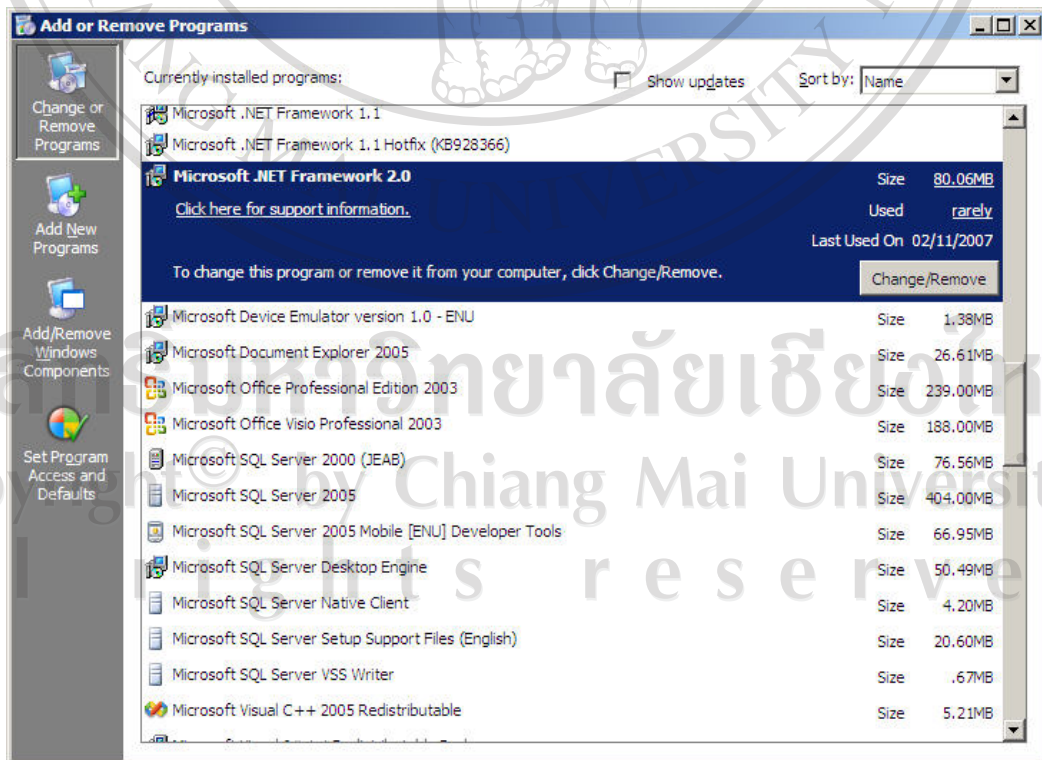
Add or Remove Programs

Change or Remove Programs

Add New Programs

Add/Remove Windows Components

Set Program Access and Defaults

Currently installed programs:

Show updates

Sort by: Name

Microsoft .NET Framework 1.1

Microsoft .NET Framework 1.1 Hotfix (KB928366)

Microsoft .NET Framework 2.0

Click here for support information.

Size 80.06MB

Used rarely

Last Used On 02/11/2007

To change this program or remove it from your computer, click Change/Remove.

Change/Remove

| | | |
|---|---|---|
| Microsoft Device Emulator version 1.0 - ENU | Size | 1.38MB |
| Microsoft Document Explorer 2005 | Size | 26.61MB |
| Microsoft Office Professional Edition 2003 | Size | 239.00MB |
| Microsoft Office Visio Professional 2003 | Size | 188.00MB |
| Microsoft SQL Server 2000 (JEAB) | Size | 76.56MB |
| Microsoft SQL Server 2005 | Size | 404.00MB |
| Microsoft SQL Server 2005 Mobile [ENU] Developer Tools | Size | 66.95MB |
| Microsoft SQL Server Desktop Engine | Size | 50.49MB |
| Microsoft SQL Server Native Client | Size | 4.20MB |
| Microsoft SQL Server Setup Support Files (English) | Size | 20.60MB |
| Microsoft SQL Server VSS Writer | Size | .67MB |
| Microsoft Visual C++ 2005 Redistributable | Size | 5.21MB |

ลิขสิทธิ์มหาวิทยาลัยเชียงใหม่
Copyright © by Chiang Mai University
All rights reserved